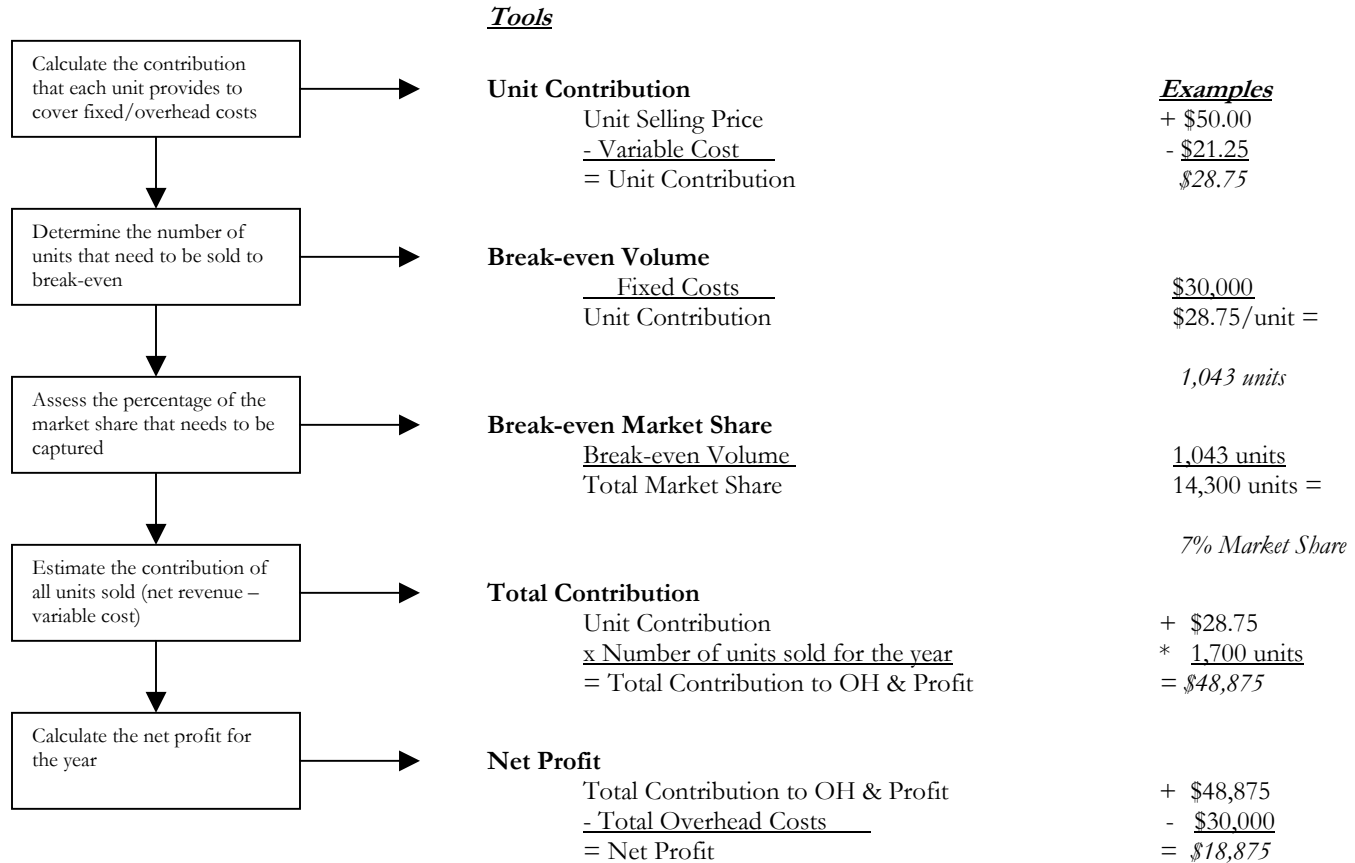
Tools

Calculate the contribution that each unit provides to cover fixed/overhead costs

Unit Contribution
Unit Selling Price
- Variable Cost
= Unit Contribution

Examples
+ \$50.00
- \$21.25
\$28.75

Determine the number of units that need to be sold to break-even

Break-even Volume
Fixed Costs
Unit Contribution

\$30,000
\$28.75/unit =

1,043 units

Assess the percentage of the market share that needs to be captured

Break-even Market Share
Break-even Volume
Total Market Share

1,043 units
14,300 units =

7% Market Share

Estimate the contribution of all units sold (net revenue – variable cost)

Total Contribution
Unit Contribution
x Number of units sold for the year
= Total Contribution to OH & Profit

+ \$28.75
* 1,700 units
= \$48,875

Calculate the net profit for the year

Net Profit
Total Contribution to OH & Profit
- Total Overhead Costs
= Net Profit

+ \$48,875
- \$30,000
= \$18,875